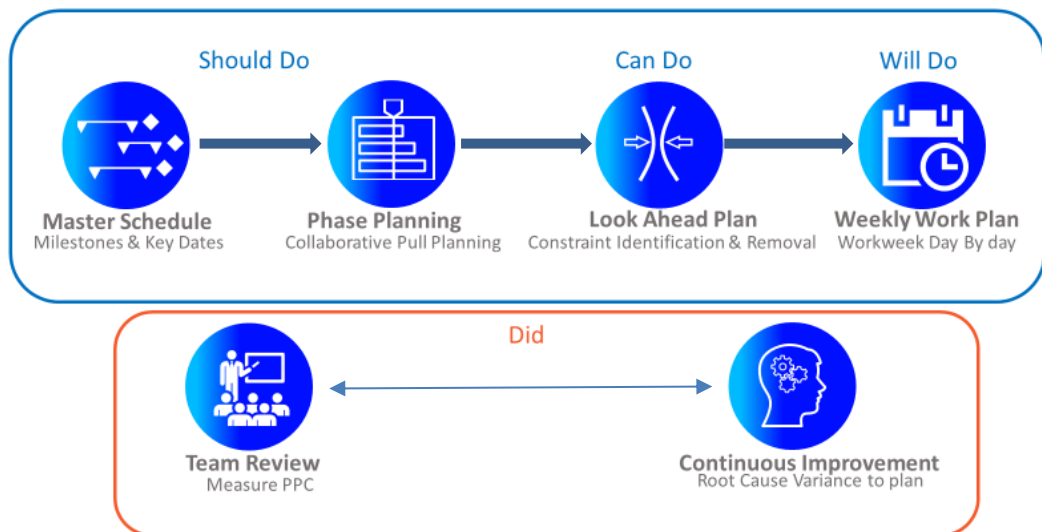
Should Do

Can Do

Will Do

Master Schedule
Milestones & Key Dates

Phase Planning
Collaborative Pull Planning

Look Ahead Plan
Constraint Identification & Removal

Weekly Work Plan
Workweek Day By day

Did

Team Review
Measure PPC

Continuous Improvement
Root Cause Variance to plan